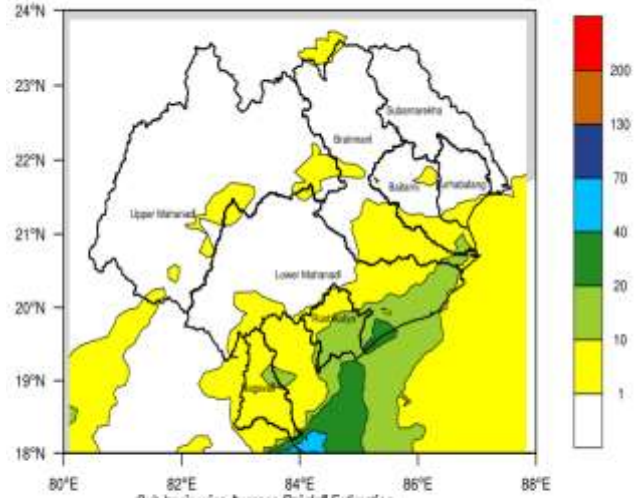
24°N
23°N
22°N
21°N
20°N
19°N
18°N
80°E
82°E
84°E
86°E
88°E
Subarnarekha
Brahmani
Baitarni
Burhabalang
Upper Mahanadi
Lower Mahanadi
Rushikulya
Nagavali
200
130
70
40
20
10
1
Sub basin wise Average Rainfall Forecast